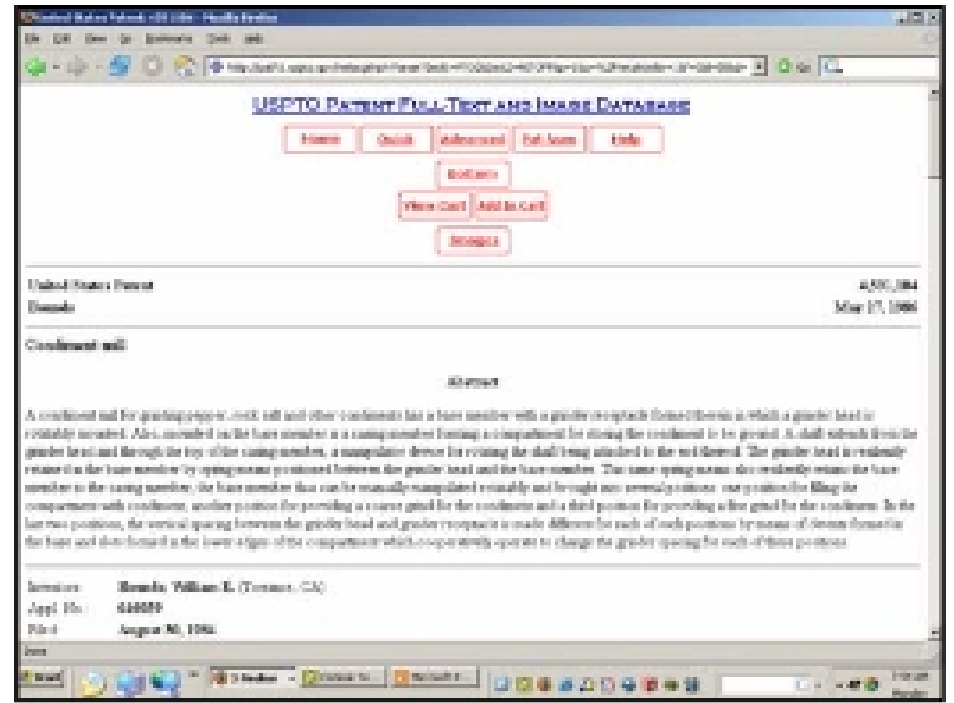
United States Patent: 4,589,184 - Mozilla Firefox

File Edit View Go Bookmarks Tools Help

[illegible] Go

USPTO PATENT FULL-TEXT AND IMAGE DATABASE

Home Quick Advanced Pat Num Help

Bottom

View Cart Add to Cart

Images

United States Patent 4,589,184
Brando May 17, 1986

Condiment mill

Abstract

A condiment mill for grinding pepper, rock salt and other condiments has a base member with a grinder receptacle formed therein in which a grinder head is rotatably mounted. Also, mounted on the base member is a casing member forming a compartment for storing the condiment to be ground. A shaft extends from the grinder head and through the top of the casing member, a manipulative device for rotating the shaft being attached to the end thereof. The grinder head is resiliently retained in the base member by spring means positioned between the grinder head and the base member. The same spring means also resiliently retains the base member to the casing member, the base member thus can be manually manipulated rotatably and brought into several positions: one position for filling the compartment with condiment, another position for providing a coarse grind for the condiment and a third position for providing a fine grind for the condiment. In the last two positions, the vertical spacing between the grinder head and grinder receptacle is made different for each of such positions by means of detents formed in the base and slots formed in the lower edges of the compartment which cooperatively operate to change the grinder spacing for each of these positions.

Inventors: Brando; William E. (Torrance, CA)
Appl. No.: 644059
Filed: August 30, 1984

Done

Start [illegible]